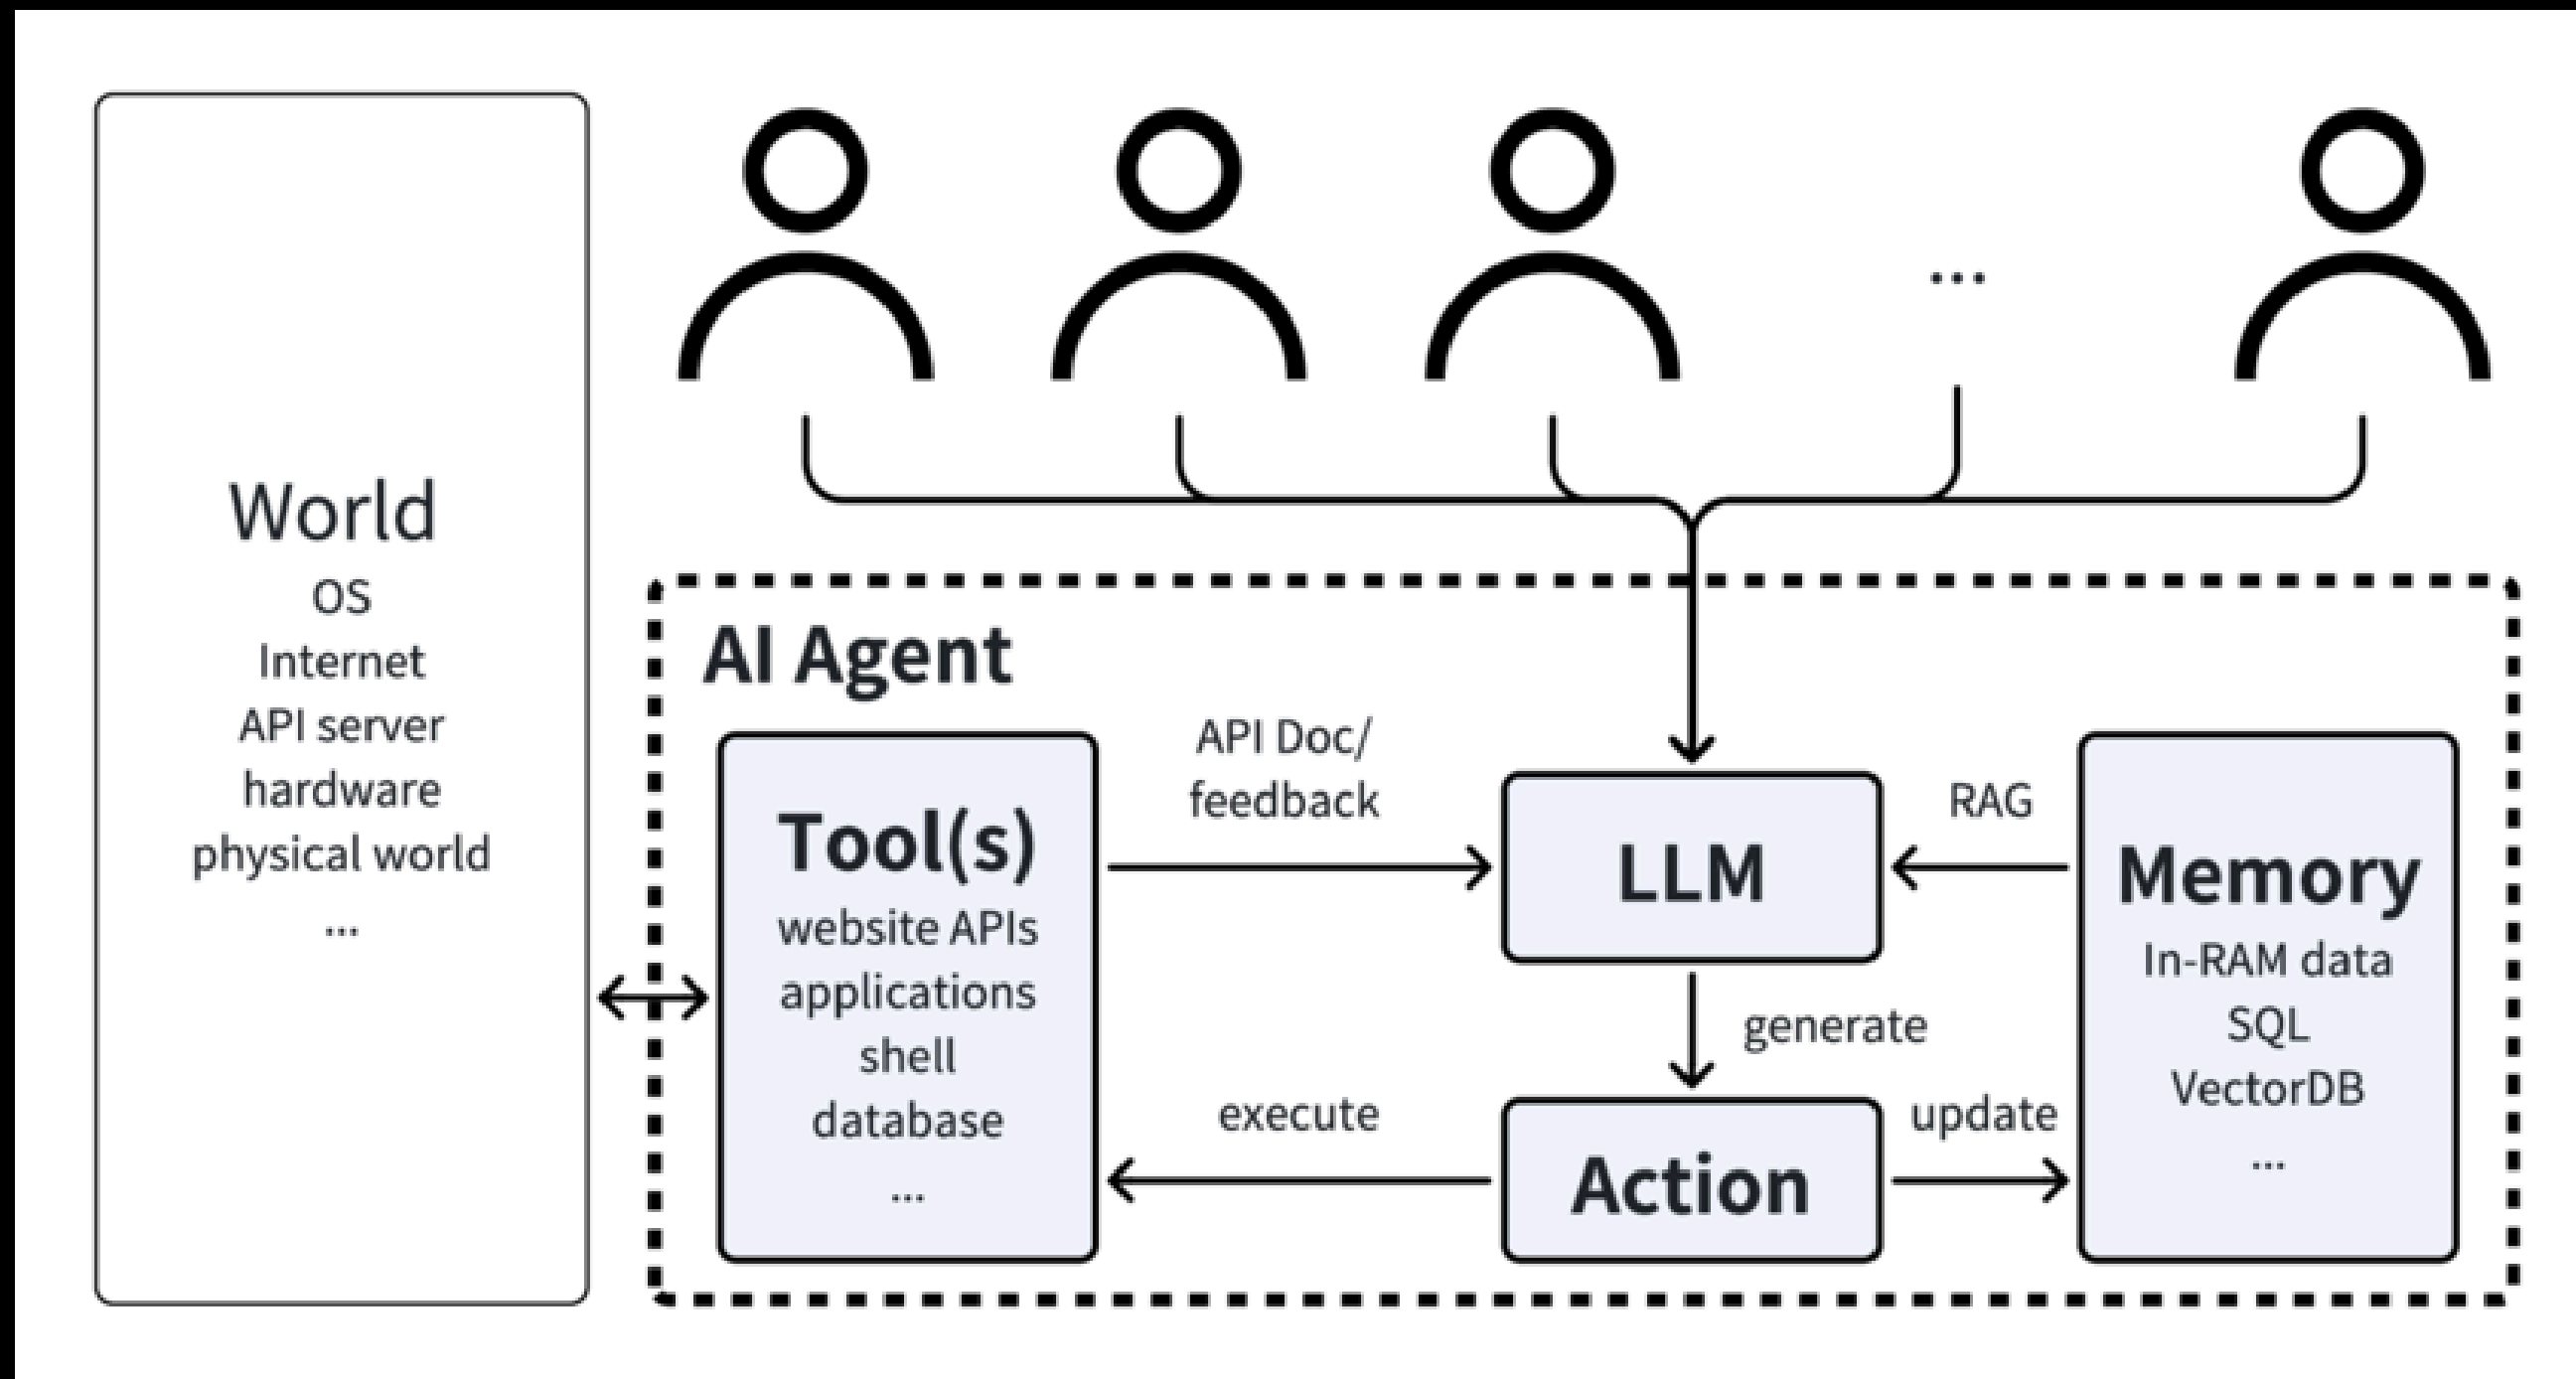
World
OS
Internet
API server
hardware
physical world
...

...

AI Agent

Tool(s)
website APIs
applications
shell
database
...

API Doc/
feedback

LLM

RAG

Memory
In-RAM data
SQL
VectorDB
...

generate

execute

Action

update